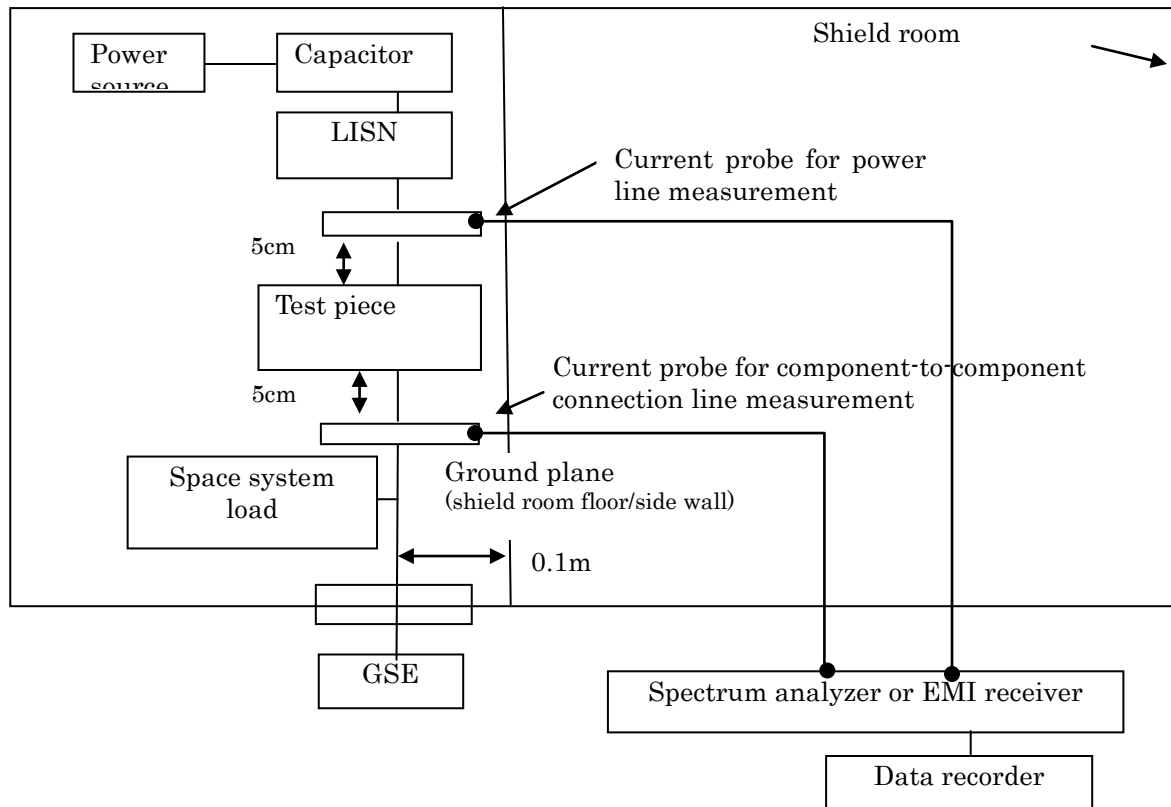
Shield room

Power source

Capacitor

LISN

Current probe for power line measurement

5cm

Test piece

5cm

Current probe for component-to-component connection line measurement

Space system load

Ground plane
(shield room floor/side wall)

0.1m

GSE

Spectrum analyzer or EMI receiver

Data recorder